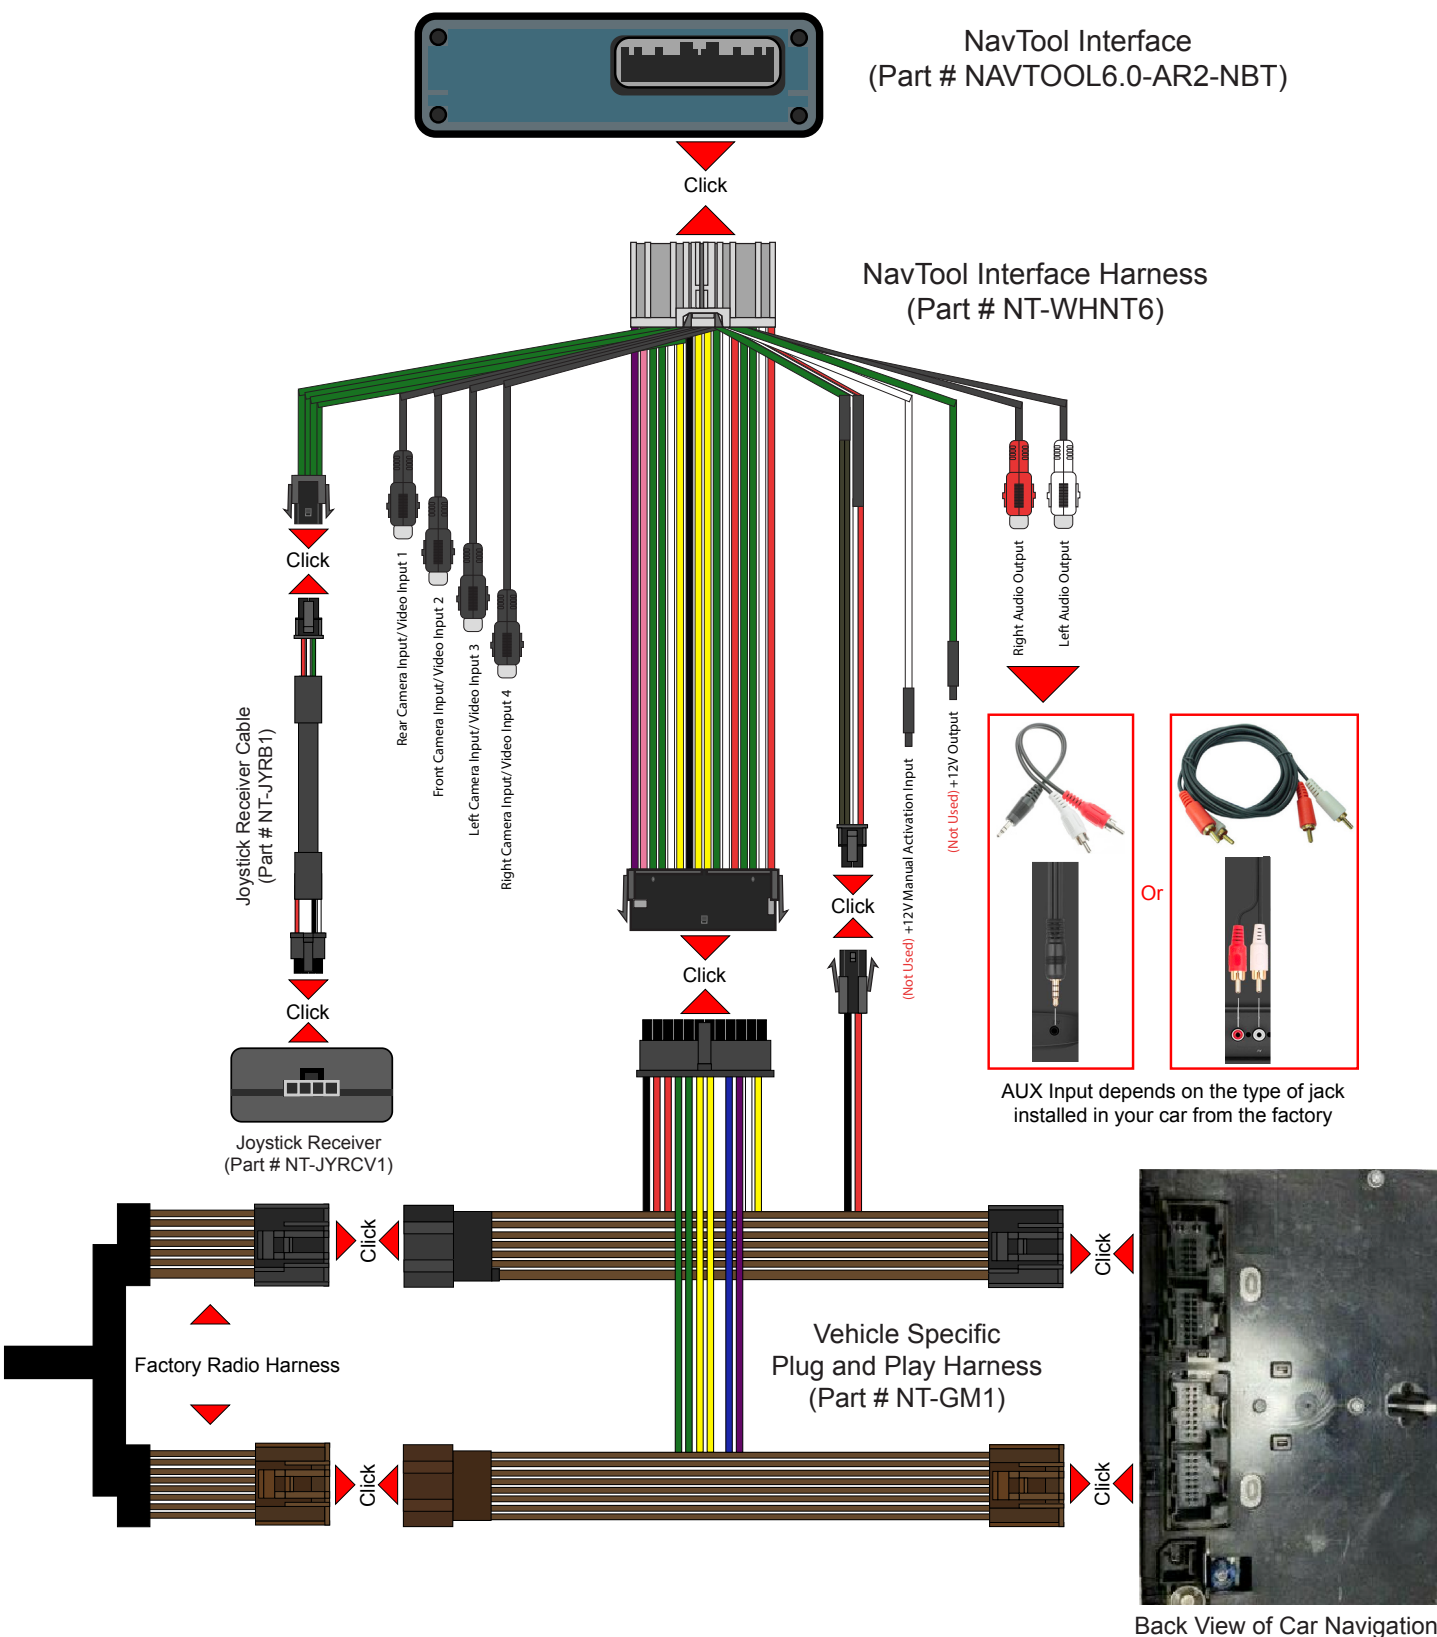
NavTool Interface
(Part # NAVTOOL6.0-AR2-NBT)

Click

NavTool Interface Harness
(Part # NT-WHNT6)

Click

Rear Camera Input/Video Input 1

Front Camera Input/Video Input 2

Left Camera Input/Video Input 3

Right Camera Input/Video Input 4

Right Audio Output

Left Audio Output

Joystick Receiver Cable
(Part # NT-JYRB1)

(Not Used) +12V Manual Activation Input

(Not Used) +12V Output

Or

Click

Click

Click

Joystick Receiver
(Part # NT-JYRCV1)

AUX Input depends on the type of jack installed in your car from the factory

Click

Click

Factory Radio Harness

Vehicle Specific
Plug and Play Harness
(Part # NT-GM1)

Click

Click

Back View of Car Navigation